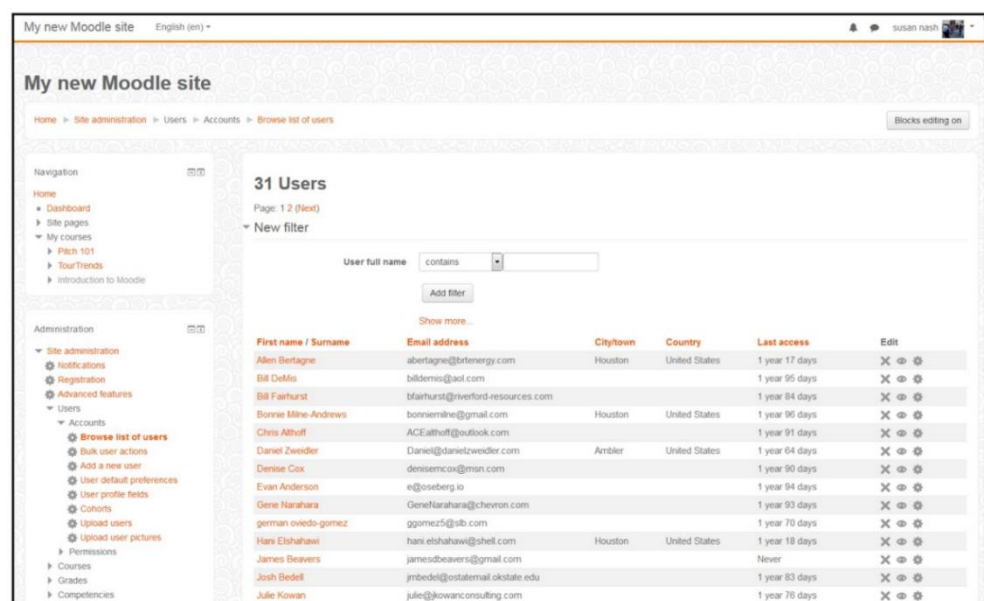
My new Moodle site English (en) ▾

susan nash

My new Moodle site

Home ▸ Site administration ▸ Users ▸ Accounts ▸ Browse list of users

Blocks editing on

Navigation

Home
Dashboard
Site pages
My courses
Pitch 101
TourTrends
Introduction to Moodle

Administration

Site administration
Notifications
Registration
Advanced features
Users
Accounts
Browse list of users
Bulk user actions
Add a new user
User default preferences
User profile fields
Cohorts
Upload users
Upload user pictures
Permissions
Courses
Grades
Competencies

31 Users

Page: 1 2 (Next)

New filter

User full name contains

Add filter

Show more...

| First name / Surname | Email address | City/town | Country | Last access | Edit |
|---|---|---|---|---|---|
| Allen Bertagne | abertagne@brtenergy.com | Houston | United States | 1 year 17 days | |
| Bill DeMis | billdemis@aol.com | | | 1 year 95 days | |
| Bill Fairhurst | bfairhurst@riverford-resources.com | | | 1 year 84 days | |
| Bonnie Milne-Andrews | bonniemilne@gmail.com | Houston | United States | 1 year 96 days | |
| Chris Althoff | ACEalthoff@outlook.com | | | 1 year 91 days | |
| Daniel Zweidler | Daniel@danielzweidler.com | Ambler | United States | 1 year 64 days | |
| Denise Cox | denisemcox@msn.com | | | 1 year 90 days | |
| Evan Anderson | e@oseberg.io | | | 1 year 94 days | |
| Gene Narahara | GeneNarahara@chevron.com | | | 1 year 93 days | |
| german oviedo-gomez | ggomez5@slb.com | | | 1 year 70 days | |
| Hani Elshahawi | hani.elshahawi@shell.com | Houston | United States | 1 year 18 days | |
| James Beavers | jamesdbeavers@gmail.com | | | Never | |
| Josh Bedell | jmbedel@ostatemail.okstate.edu | | | 1 year 83 days | |
| Julie Kowan | julie@jkowanconsulting.com | | | 1 year 76 days | |